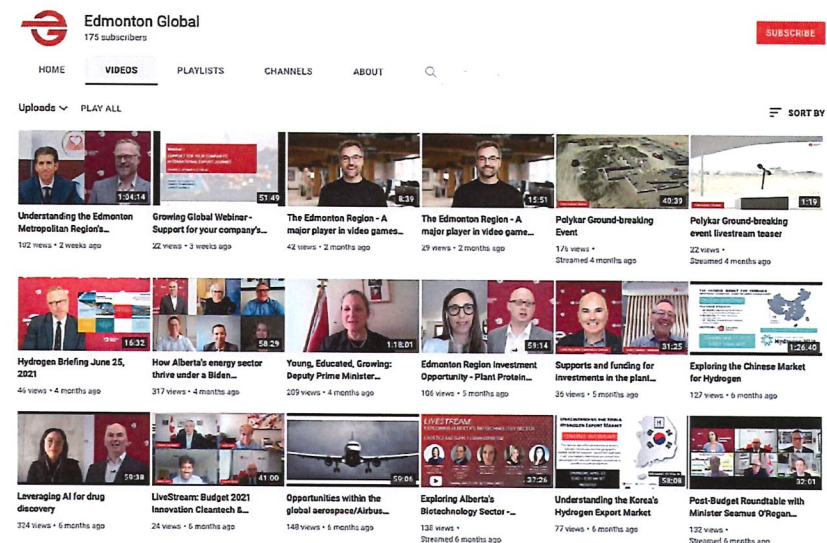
Edmonton Global
175 subscribers

SUBSCRIBE

HOME VIDEOS PLAYLISTS CHANNELS ABOUT

Uploads PLAY ALL SORT BY

1:04:14
Understanding the Edmonton Metropolitan Region's...
102 views • 2 weeks ago

51:49
Growing Global Webinar - Support for your company's...
22 views • 3 weeks ago

8:39
The Edmonton Region - A major player in video games...
42 views • 2 months ago

15:51
The Edmonton Region - A major player in video game...
29 views • 2 months ago

40:39
Polykar Ground-breaking Event
176 views •
Streamed 4 months ago

1:19
Polykar Ground-breaking event livestream teaser
22 views •
Streamed 4 months ago

16:32
Hydrogen Briefing June 25, 2021
46 views • 4 months ago

58:29
How Alberta's energy sector thrive under a Biden...
317 views • 4 months ago

1:18:01
Young, Educated, Growing: Deputy Prime Minister...
209 views • 4 months ago

59:14
Edmonton Region Investment Opportunity - Plant Protein...
106 views • 5 months ago

31:25
Supports and funding for investments in the plant...
35 views • 5 months ago

1:26:40
Exploring the Chinese Market for Hydrogen
127 views • 6 months ago

59:38
Leveraging AI for drug discovery
324 views • 6 months ago

41:00
LiveStream: Budget 2021 Innovation Cleantech &...
24 views • 6 months ago

59:06
Opportunities within the global aerospace/Airbus...
148 views • 6 months ago

LIVESTREAM
37:26
Exploring Alberta's Biotechnology Sector -...
138 views •
Streamed 6 months ago

58:08
Understanding the Korea's Hydrogen Export Market
77 views • 6 months ago

32:01
Post-Budget Roundtable with Minister Seamus O'Regan...
132 views •
Streamed 6 months ago